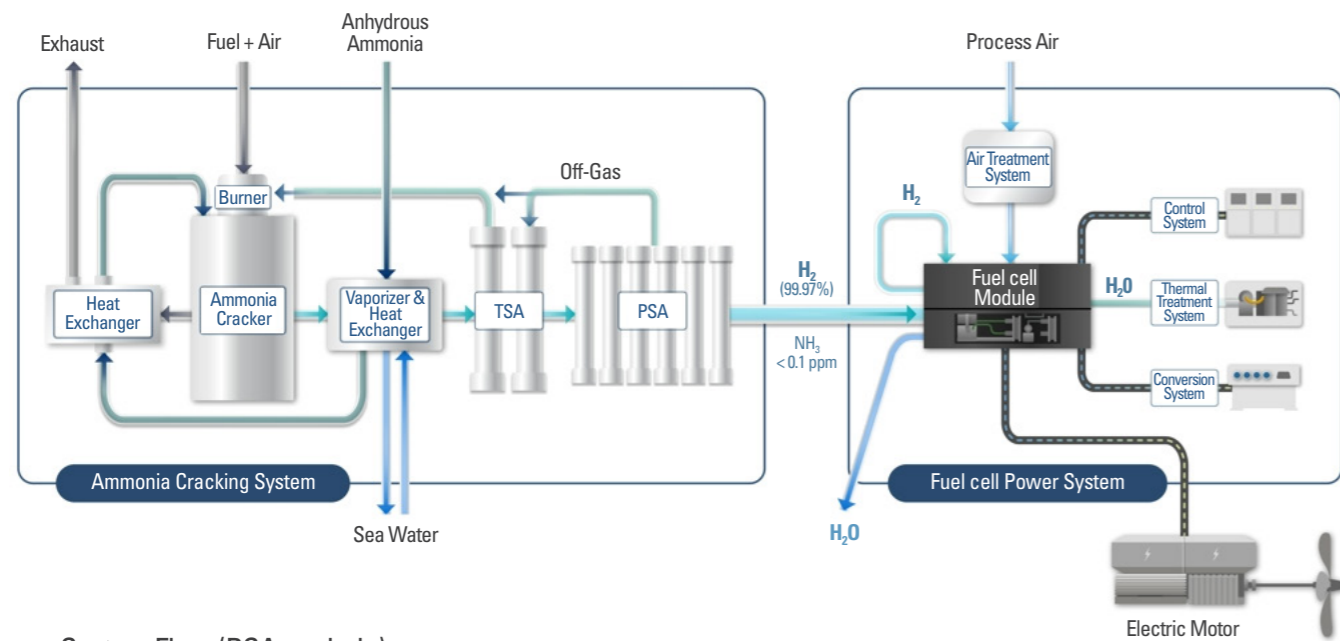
Exhaust

Fuel + Air

Anhydrous Ammonia

Process Air

Off-Gas

Burner

Air Treatment System

$H_2$

Control System

Heat Exchanger

Ammonia Cracker

Vaporizer & Heat Exchanger

TSA

PSA

$H_2$ (99.97%)

$NH_3$ < 0.1 ppm

Fuel cell Module

$H_2O$

Thermal Treatment System

Conversion System

Ammonia Cracking System

Fuel cell Power System

Sea Water

$H_2O$

Electric Motor

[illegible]